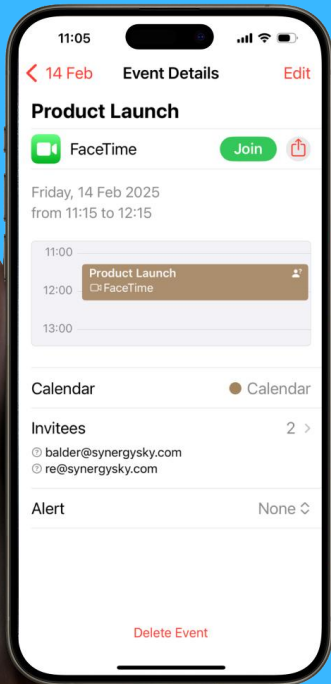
11:05

< 14 Feb Event Details Edit

Product Launch

FaceTime Join

Friday, 14 Feb 2025
from 11:15 to 12:15

11:00
12:00
13:00

Product Launch
FaceTime

Calendar Calendar

Invitees 2 >
balder@synergysky.com
re@synergysky.com

Alert None

Delete Event